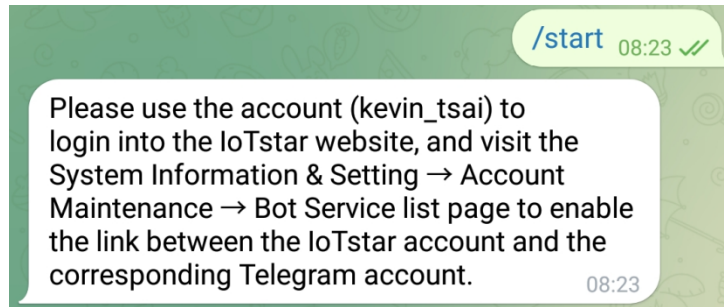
/start 08:23

Please use the account (kevin_tsai) to login into the IoTstar website, and visit the System Information & Setting → Account Maintenance → Bot Service list page to enable the link between the IoTstar account and the corresponding Telegram account. 08:23